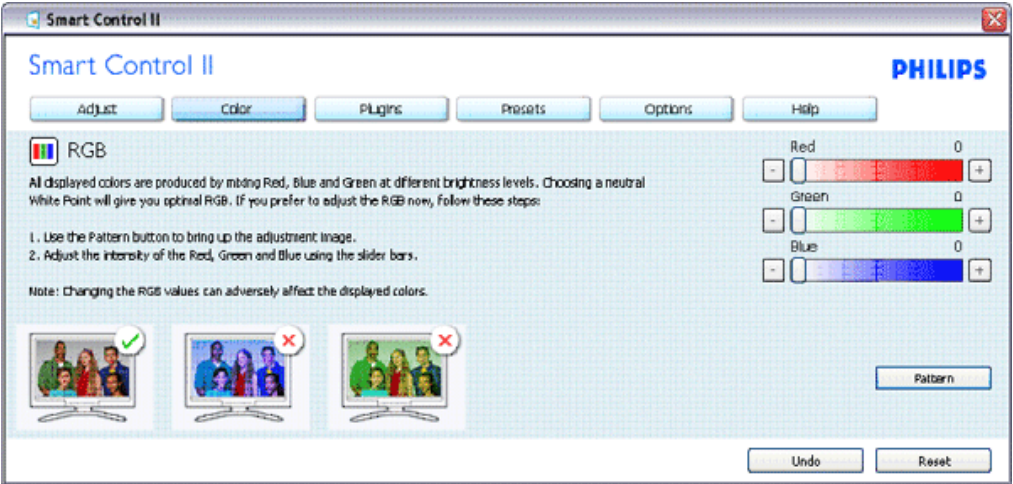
Smart Control II

Smart Control II

PHILIPS

Adjust | Color | Plugins | Presets | Options | Help

RGB

All displayed colors are produced by mixing Red, Blue and Green at different brightness levels. Choosing a neutral White Point will give you optimal RGB. If you prefer to adjust the RGB now, follow these steps:

1. Use the Pattern button to bring up the adjustment image.
2. Adjust the intensity of the Red, Green and Blue using the slider bars.

Note: Changing the RGB values can adversely affect the displayed colors.

Red 0
-
+
Green 0
-
+
Blue 0
-
+

Pattern

Undo
Reset